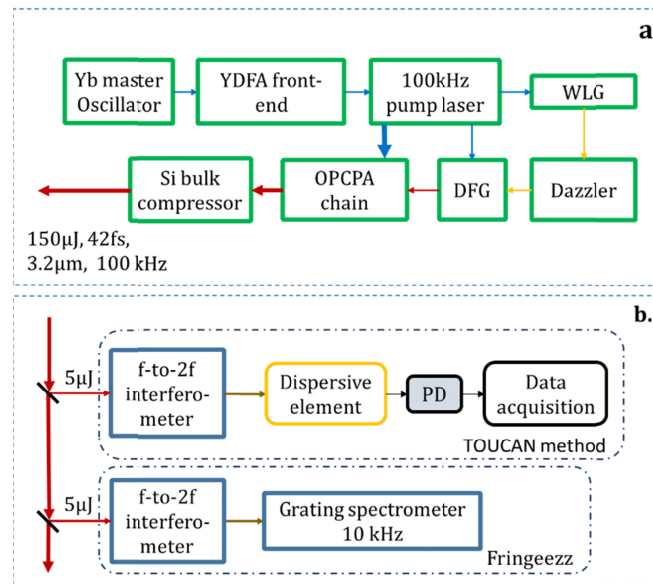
a

Yb master Oscillator

YDFA front-end

100kHz pump laser

WLG

Si bulk compressor

OPCPA chain

DFG

Dazzler

150µJ, 42fs, 3.2µm, 100 kHz

b.

5µJ

f-to-2f interferometer

Dispersive element

PD

Data acquisition

TOUCAN method

5µJ

f-to-2f interferometer

Grating spectrometer 10 kHz

Fringeezz